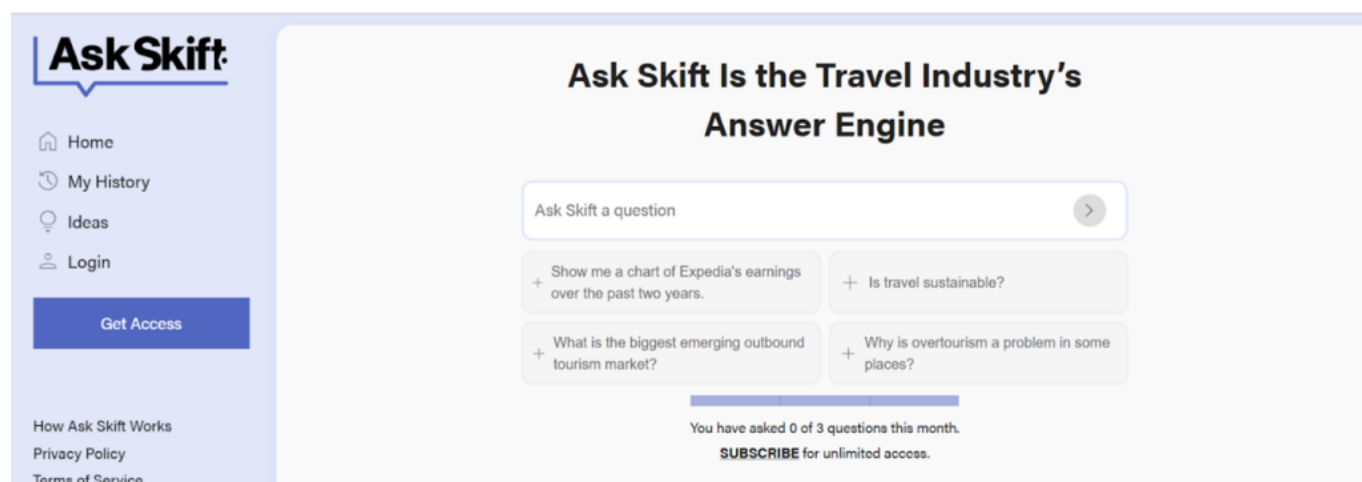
Ask Skift

Home
My History
Ideas
Login

Get Access

How Ask Skift Works
Privacy Policy
Terms of Service

Ask Skift Is the Travel Industry's Answer Engine

Ask Skift a question

+ Show me a chart of Expedia's earnings over the past two years.

+ Is travel sustainable?

+ What is the biggest emerging outbound tourism market?

+ Why is overtourism a problem in some places?

You have asked 0 of 3 questions this month.
SUBSCRIBE for unlimited access.